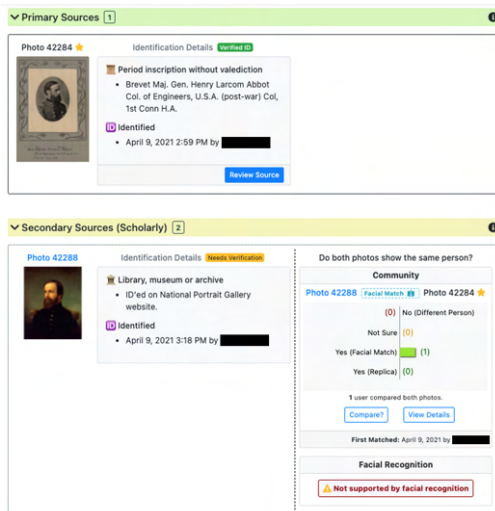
Primary Sources 1

Photo 42284

Identification Details Verified ID

Period inscription without valediction

- Brevet Maj. Gen. Henry Larcom Abbot Col. of Engineers, U.S.A. (post-war) Col, 1st Conn H.A.

ID Identified

- April 9, 2021 2:59 PM by

Review Source

Secondary Sources (Scholarly) 2

Photo 42288

Identification Details Needs Verification

Library, museum or archive

- ID'ed on National Portrait Gallery website.

ID Identified

- April 9, 2021 3:18 PM by

Do both photos show the same person?

Community

Photo 42288 Facial Match Photo 42284

(0) No (Different Person)

Not Sure (0)

Yes (Facial Match) (1)

Yes (Replica) (0)

1 user compared both photos.

Compare? View Details

First Matched: April 9, 2021 by

Facial Recognition

Not supported by facial recognition